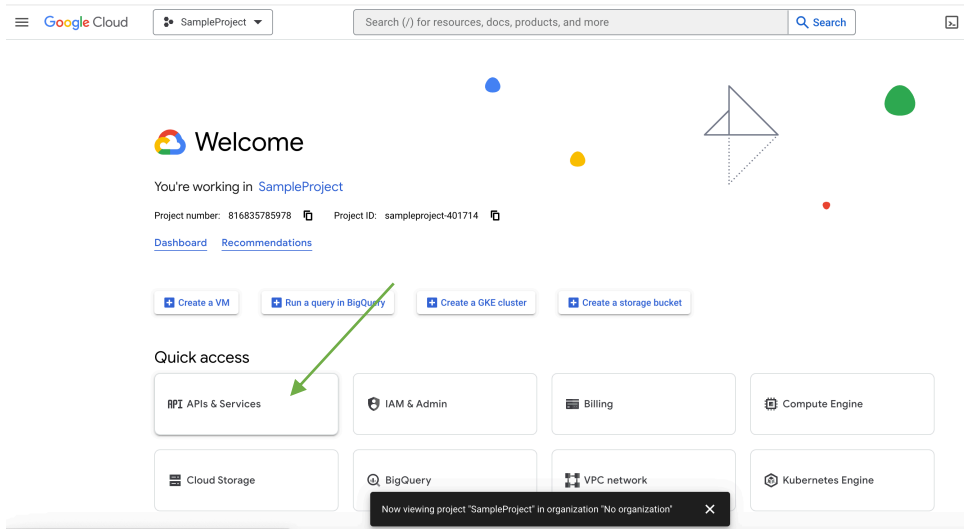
Google Cloud SampleProject Search (/) for resources, docs, products, and more Search

Welcome

You're working in SampleProject

Project number: 816835785978 Project ID: sampleproject-401714

Dashboard Recommendations

Create a VM Run a query in BigQuery Create a GKE cluster Create a storage bucket

Quick access

API APIs & Services IAM & Admin Billing Compute Engine

Cloud Storage BigQuery VPC network Kubernetes Engine

Now viewing project "SampleProject" in organization "No organization"